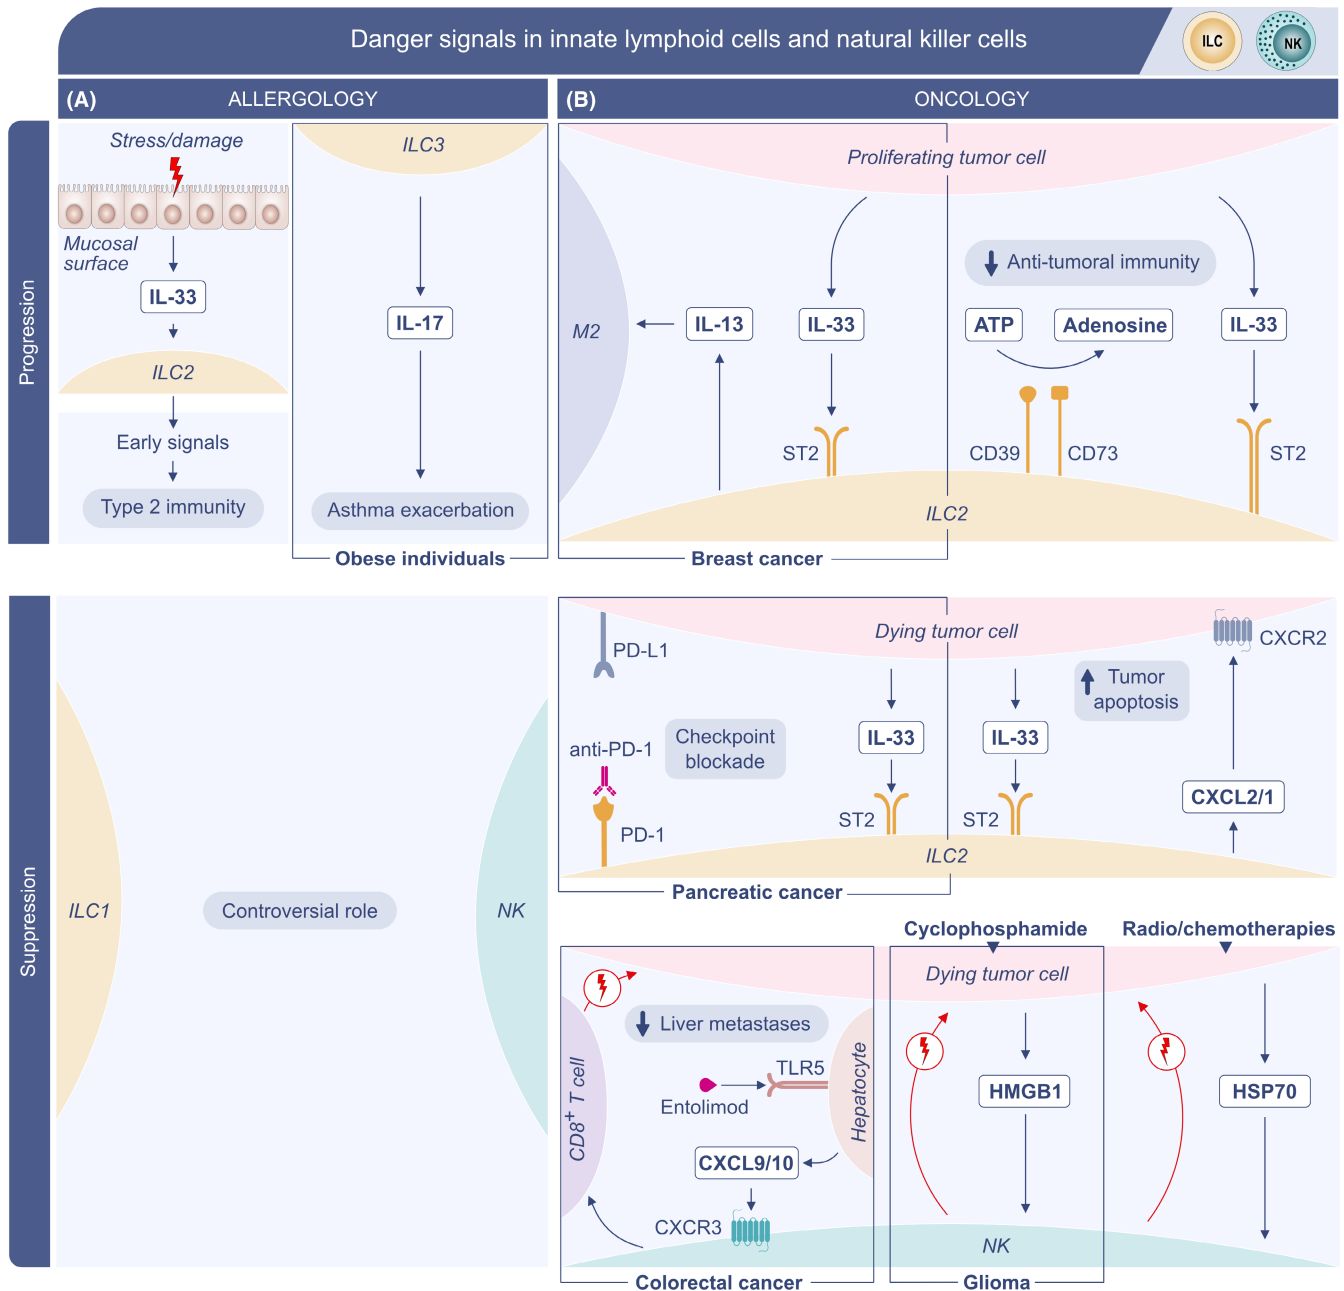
Danger signals in innate lymphoid cells and natural killer cells

ILC

NK

(A) ALLERGOLOGY

(B) ONCOLOGY

Progression

Stress/damage

Mucosal surface

IL-33

ILC2

Early signals

Type 2 immunity

ILC3

IL-17

Asthma exacerbation

Obese individuals

Proliferating tumor cell

M2

IL-13

IL-33

ST2

Anti-tumoral immunity

ATP

Adenosine

CD39

CD73

IL-33

ST2

ILC2

Breast cancer

Suppression

ILC1

Controversial role

NK

Dying tumor cell

PD-L1

anti-PD-1

Checkpoint blockade

PD-1

IL-33

ST2

IL-33

ST2

Tumor apoptosis

CXCR2

CXCL2/1

ILC2

Pancreatic cancer

Cyclophosphamide

Radio/chemotherapies

CD8$^+$ T cell

Liver metastases

TLR5

Entolimod

Hepatocyte

CXCL9/10

CXCR3

Colorectal cancer

Dying tumor cell

HMGB1

HSP70

NK

Glioma